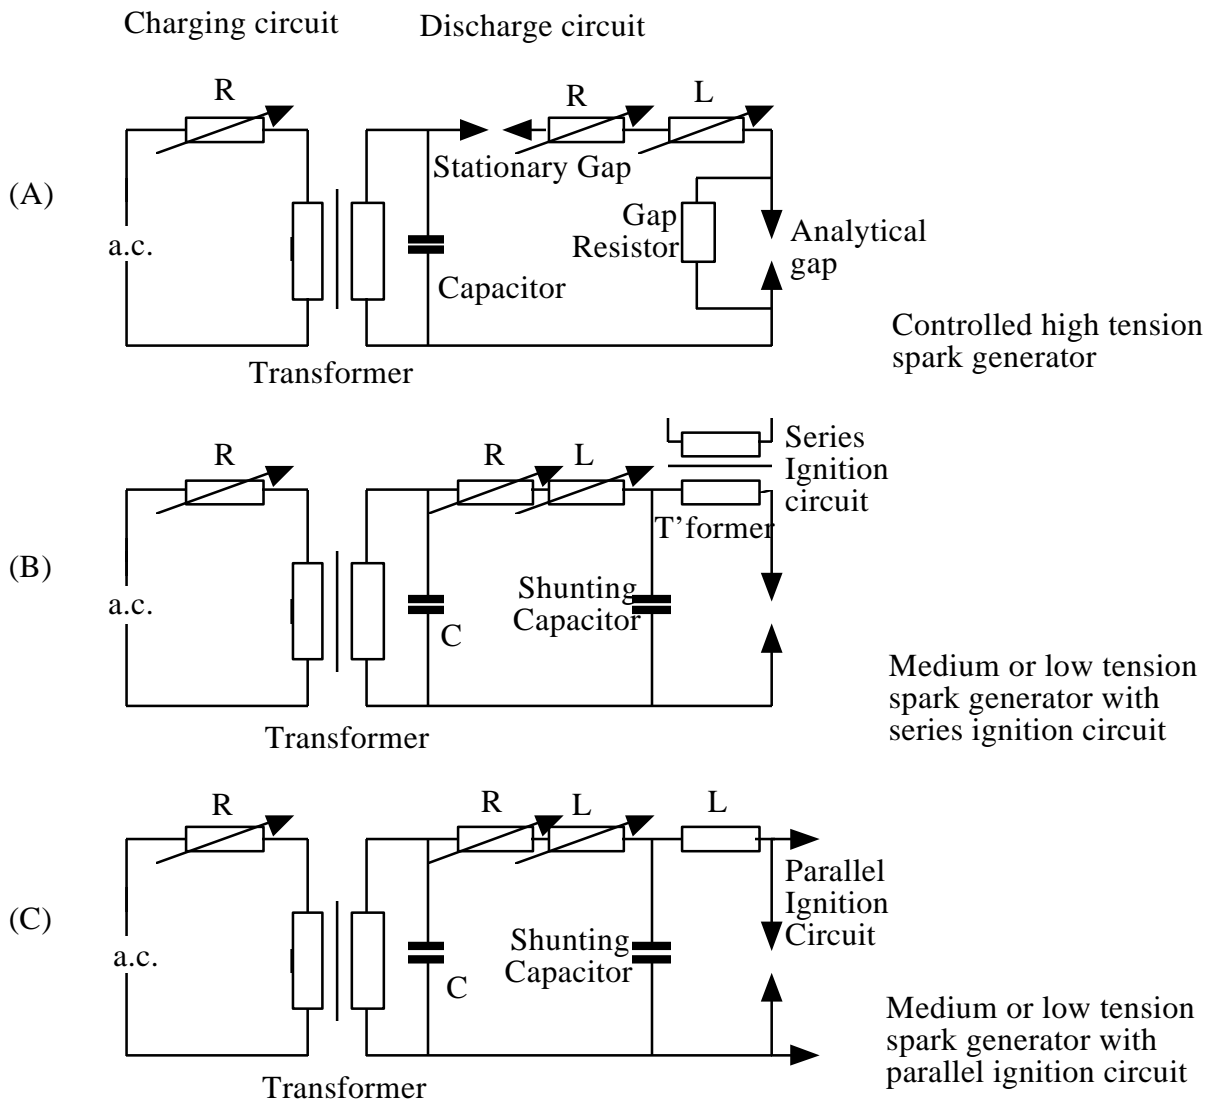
Charging circuit Discharge circuit

(A)

R

a.c.

Transformer

R L

Stationary Gap

Gap Resistor

Capacitor

Analytical gap

Controlled high tension spark generator

(B)

R

a.c.

Transformer

R L

Series Ignition circuit

T'former

C

Shunting Capacitor

Medium or low tension spark generator with series ignition circuit

(C)

R

a.c.

Transformer

R L L

C

Shunting Capacitor

Parallel Ignition Circuit

Medium or low tension spark generator with parallel ignition circuit